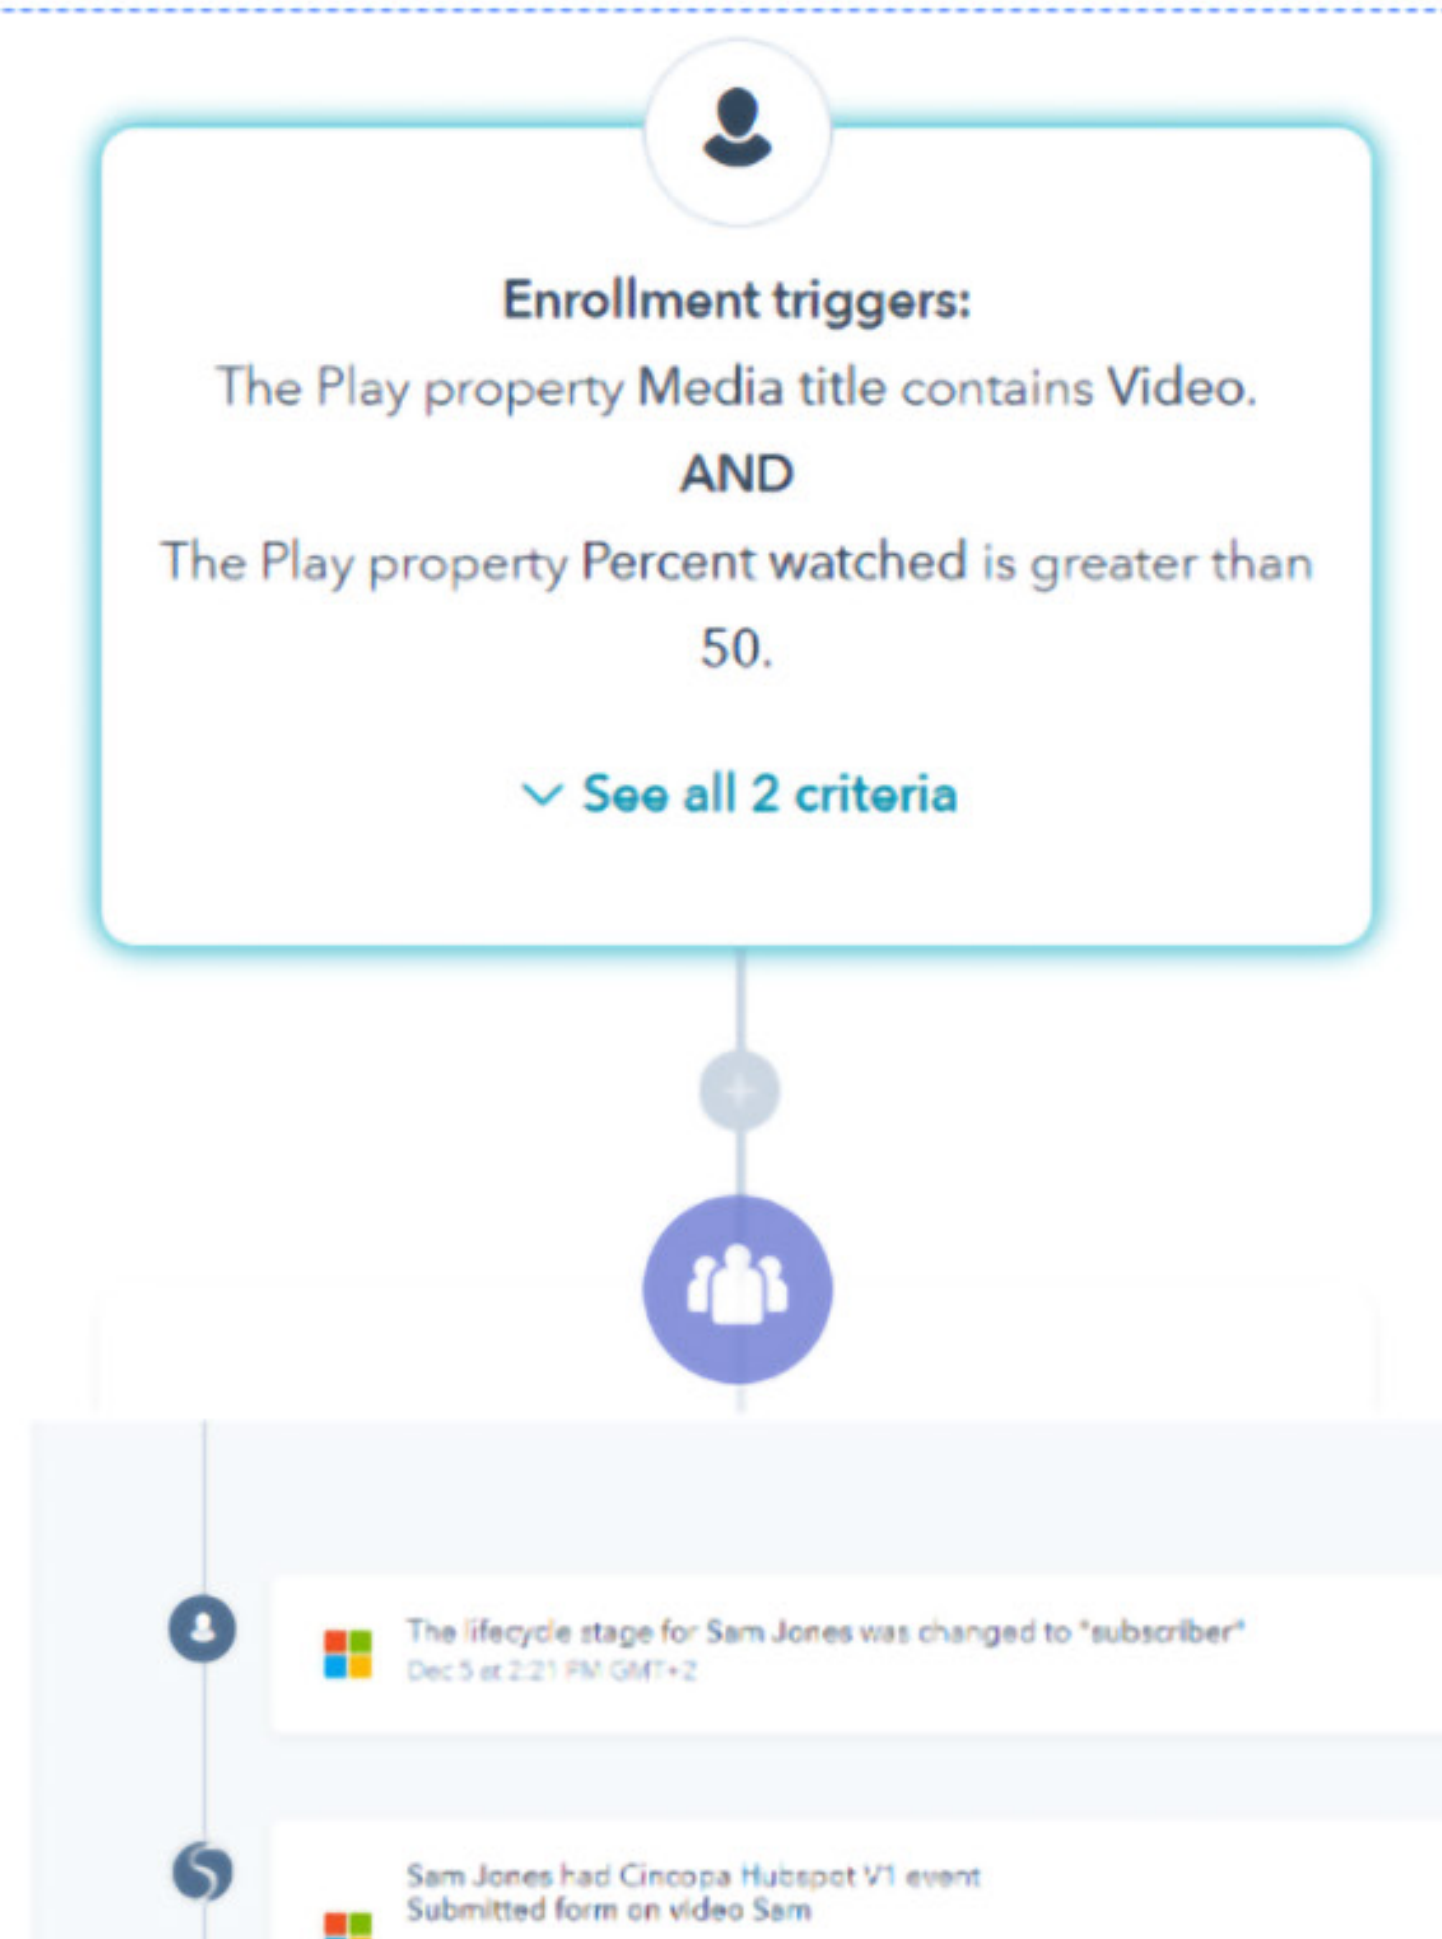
Enrollment triggers:

The Play property Media title contains Video.

AND

The Play property Percent watched is greater than 50.

See all 2 criteria

The lifecycle stage for Sam Jones was changed to "subscriber"
Dec 5 at 2:21 PM GMT+2

Sam Jones had Cincopa Hubspot V1 event
Submitted form on video Sam